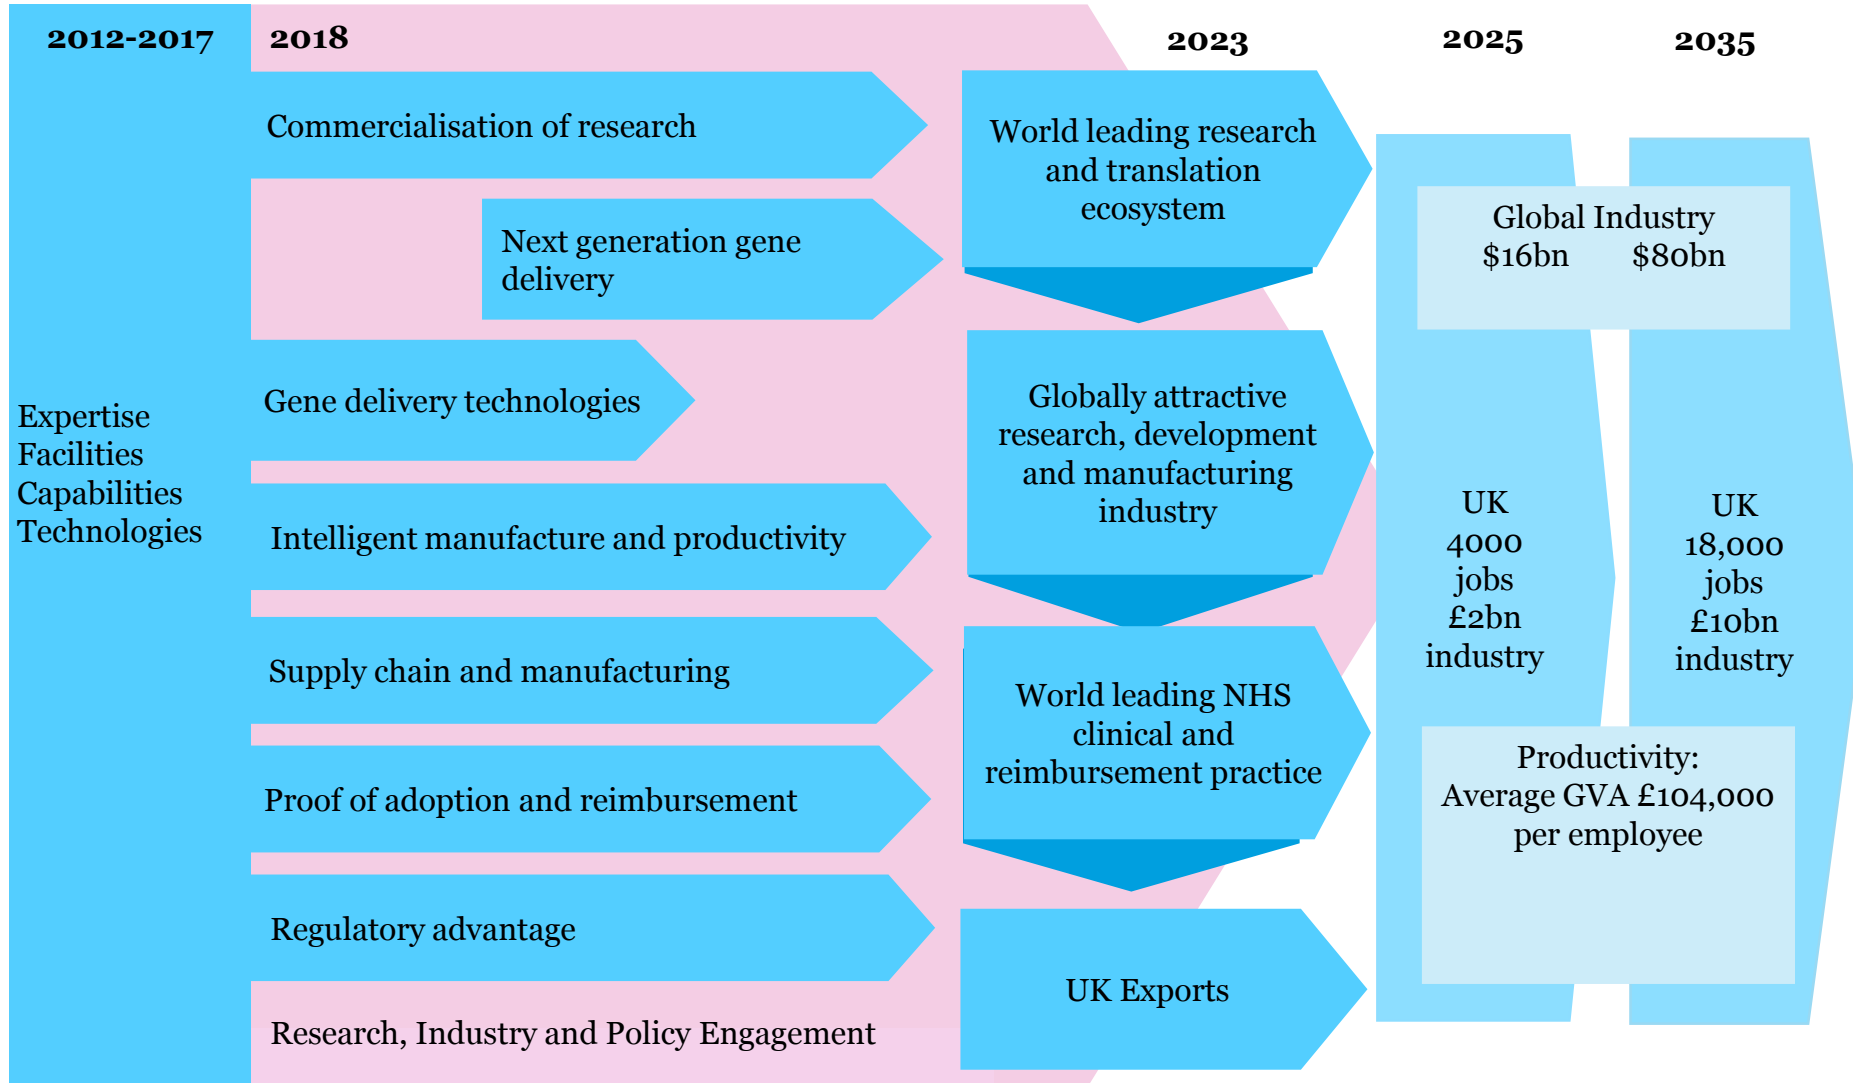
2012-2017

Expertise
Facilities
Capabilities
Technologies

2018

Commercialisation of research

Next generation gene delivery

Gene delivery technologies

Intelligent manufacture and productivity

Supply chain and manufacturing

Proof of adoption and reimbursement

Regulatory advantage

Research, Industry and Policy Engagement

2023

World leading research and translation ecosystem

Globally attractive research, development and manufacturing industry

World leading NHS clinical and reimbursement practice

UK Exports

2025

2035

Global Industry
$16bn $80bn

UK
4000
jobs
£2bn
industry

UK
18,000
jobs
£10bn
industry

Productivity:
Average GVA £104,000 per employee